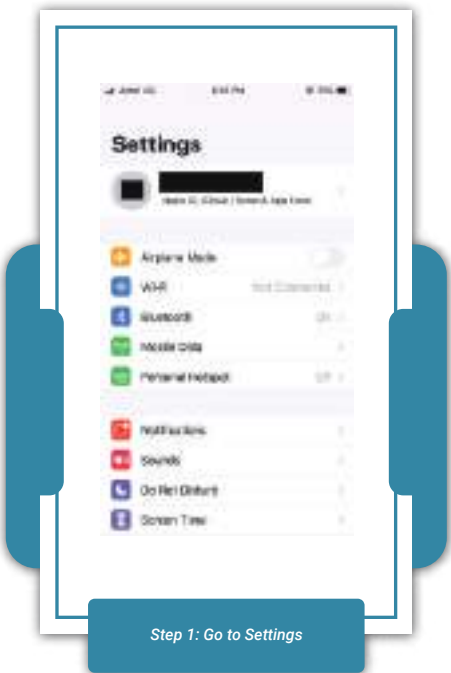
Settings

Apple ID, iCloud, iTunes & App Store

Airplane Mode

Wi-Fi Not Connected

Bluetooth On

Mobile Data

Personal Hotspot Off

Notifications

Sounds

Do Not Disturb

Screen Time

Step 1: Go to Settings